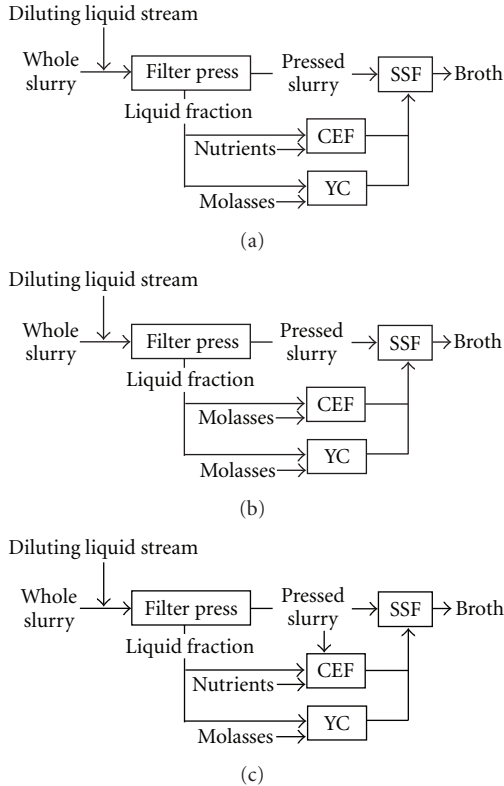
Diluting liquid stream

Whole slurry

Filter press

Pressed slurry

SSF

Broth

Liquid fraction

Nutrients

CEF

Molasses

YC

(a)

Diluting liquid stream

Whole slurry

Filter press

Pressed slurry

SSF

Broth

Liquid fraction

Molasses

CEF

Molasses

YC

(b)

Diluting liquid stream

Whole slurry

Filter press

Pressed slurry

SSF

Broth

Liquid fraction

Nutrients

CEF

Molasses

YC

(c)